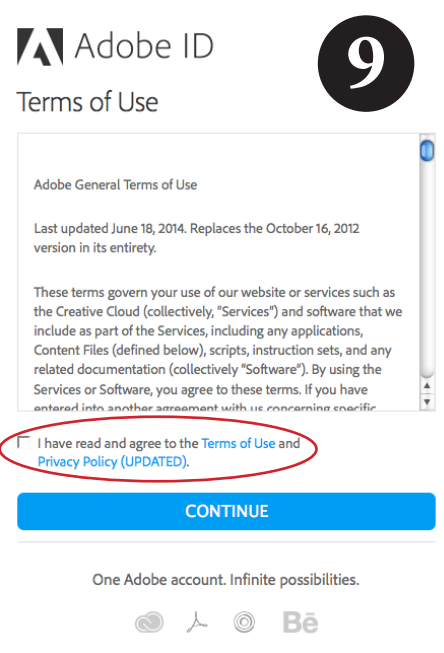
Adobe ID

9

Terms of Use

Adobe General Terms of Use

Last updated June 18, 2014. Replaces the October 16, 2012 version in its entirety.

These terms govern your use of our website or services such as the Creative Cloud (collectively, "Services") and software that we include as part of the Services, including any applications, Content Files (defined below), scripts, instruction sets, and any related documentation (collectively "Software"). By using the Services or Software, you agree to these terms. If you have entered into another agreement with us concerning specific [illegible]

I have read and agree to the Terms of Use and Privacy Policy (UPDATED).

CONTINUE

One Adobe account. Infinite possibilities.

Bē